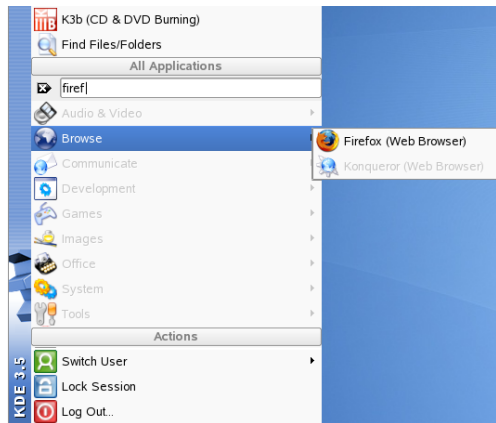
K3b (CD & DVD Burning)
Find Files/Folders
All Applications
firef
Audio & Video
Browse
Communicate
Development
Games
Images
Office
System
Tools
Actions
Switch User
Lock Session
Log Out...

Firefox (Web Browser)
Konqueror (Web Browser)

KDE 3.5